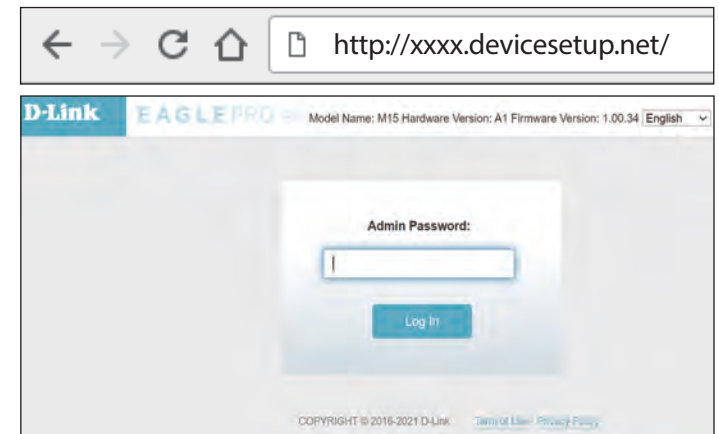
http://xxxx.devicesetup.net/

D-Link EAGLE PRO AI Model Name: M15 Hardware Version: A1 Firmware Version: 1.00.34 English

Admin Password:

Log In

COPYRIGHT © 2016-2021 D-Link Terms of Use Privacy Policy